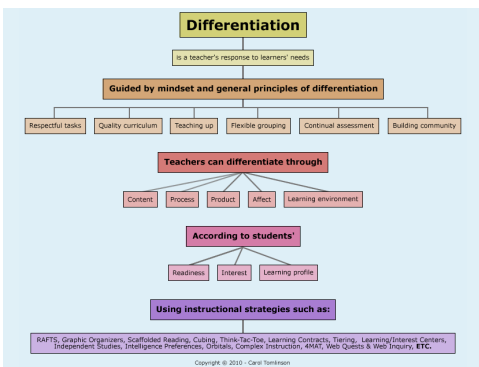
Differentiation

is a teacher's response to learners' needs

Guided by mindset and general principles of differentiation

Respectful tasks

Quality curriculum

Teaching up

Flexible grouping

Continual assessment

Building community

Teachers can differentiate through

Content

Process

Product

Affect

Learning environment

According to students'

Readiness

Interest

Learning profile

Using instructional strategies such as:

RAFTS, Graphic Organizers, Scaffolded Reading, Cubing, Think-Tac-Toe, Learning Contracts, Tiering, Learning/Interest Centers, Independent Studies, Intelligence Preferences, Orbitals, Complex Instruction, 4MAT, Web Quests & Web Inquiry, ETC.

Copyright © 2010 - Carol Tomlinson